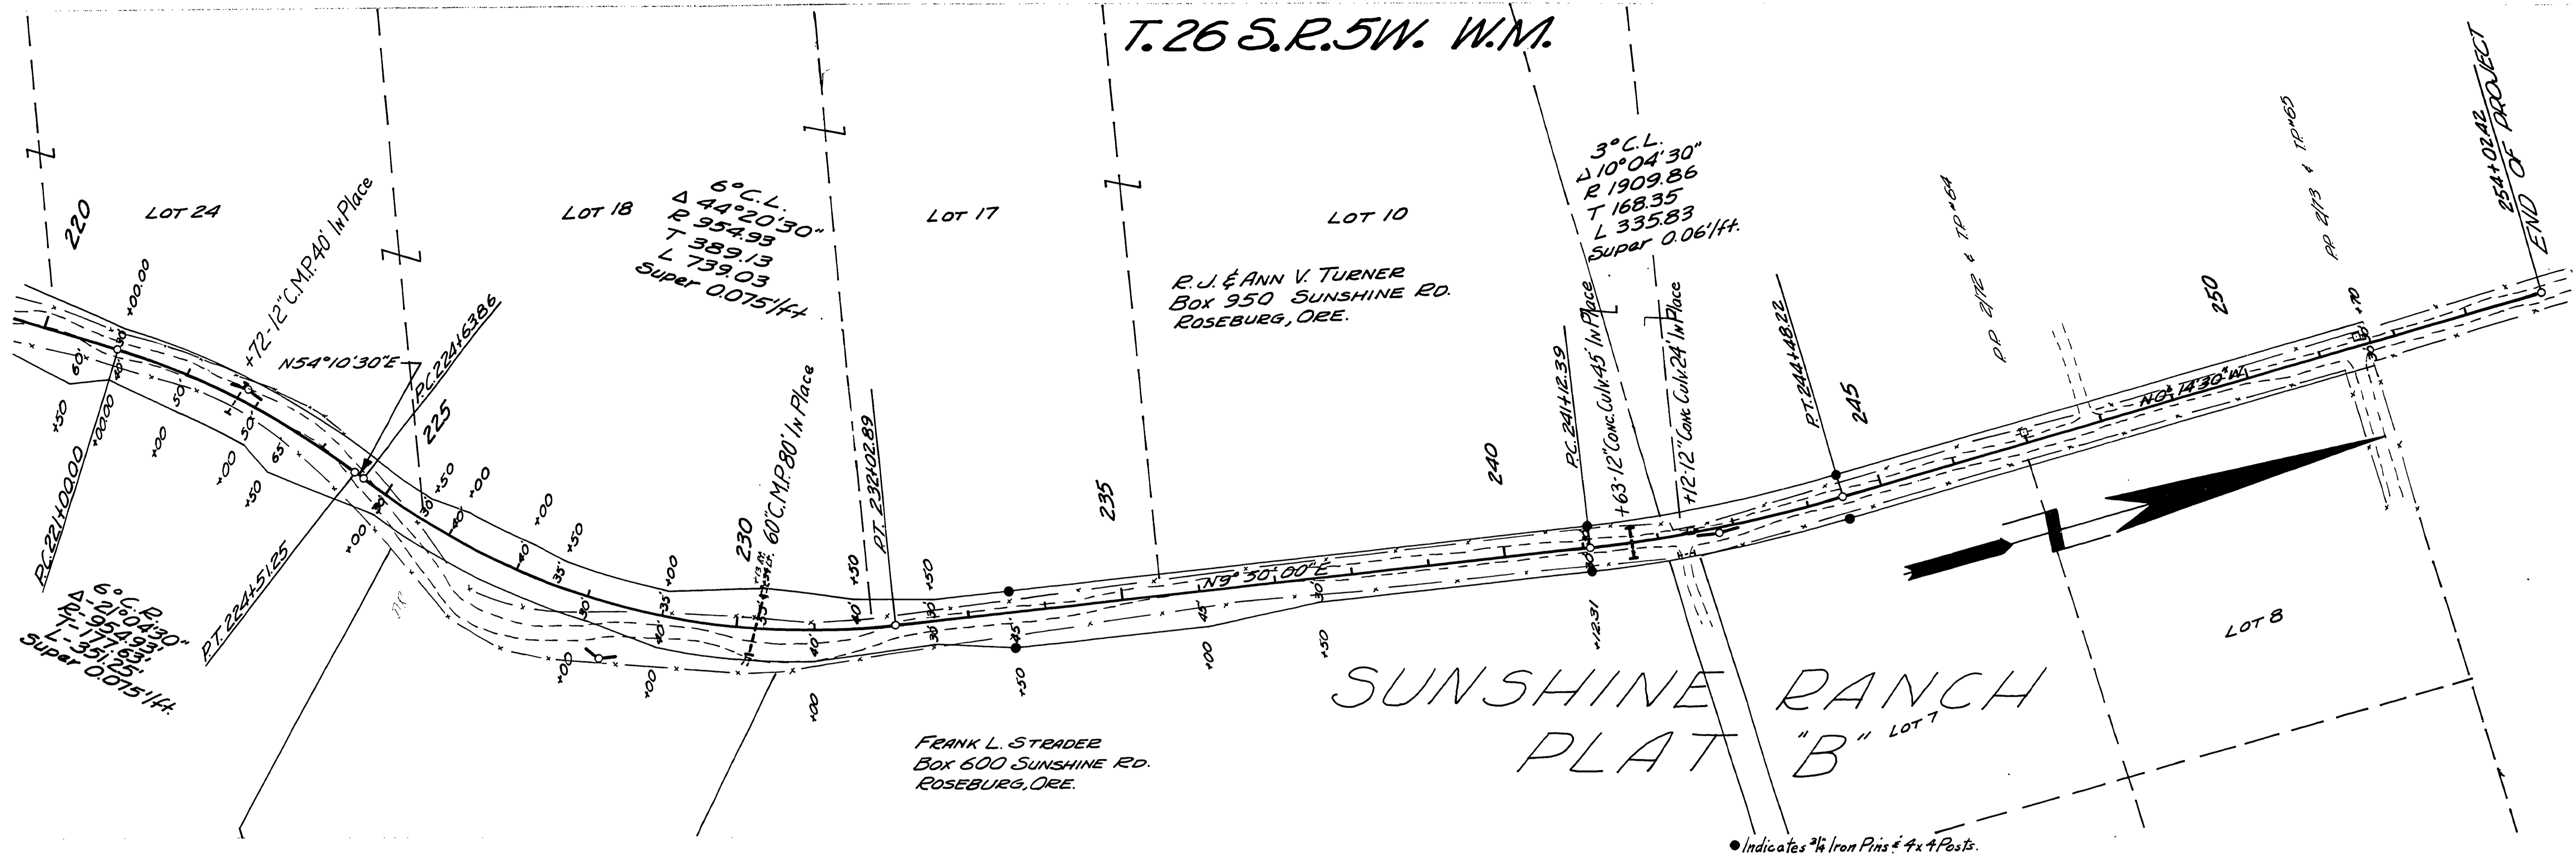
T.26 S.R.5W. W.M.

220

LOT 24

LOT 18

6°C.L.
Δ 44°20'30"
R 954.93
T 389.13
L 739.03
Super 0.075'/ft

LOT 17

LOT 10

3°C.L.
Δ 10°04'30"
R 1909.86
T 168.35
L 335.83
Super 0.06'/ft.

254+02.42
END OF PROJECT

R.J. & ANN V. TURNER
Box 950 SUNSHINE RD.
ROSEBURG, ORE.

+72-12"C.M.P.40' In Place

N54°10'30"E

P.C. 224+63.86

225

P.C. 221+00.00

P.T. 224+51.25

6°C.R.
Δ-21°04'30"
R-954.93
T-177.63
L-351.25
Super 0.015'/ft.

230

60"C.M.P.80' In Place

P.T. 232+02.89

235

N9°30'00"E

240

P.C. 241+12.39

+63-12"Conc.Culv.45' In Place

+12-12"Conc.Culv.24' In Place

P.T. 244+48.22

245

250

N0°14'30"W

P.P. 2/12 & T.P. 64

P.P. 2/13 & T.P. 65

LOT 8

SUNSHINE RANCH
PLAT "B" LOT 7

FRANK L. STRADER
Box 600 SUNSHINE RD.
ROSEBURG, ORE.

+00.00 +50 +00.00 +00 +00 +50 +00 +50 +00 +00 +50 +00 +00 +50 +00 +50 +00 +50 +00 +50 +00 +50 +12.31 +70

● Indicates 3/4 Iron Pins & 4x4 Posts.